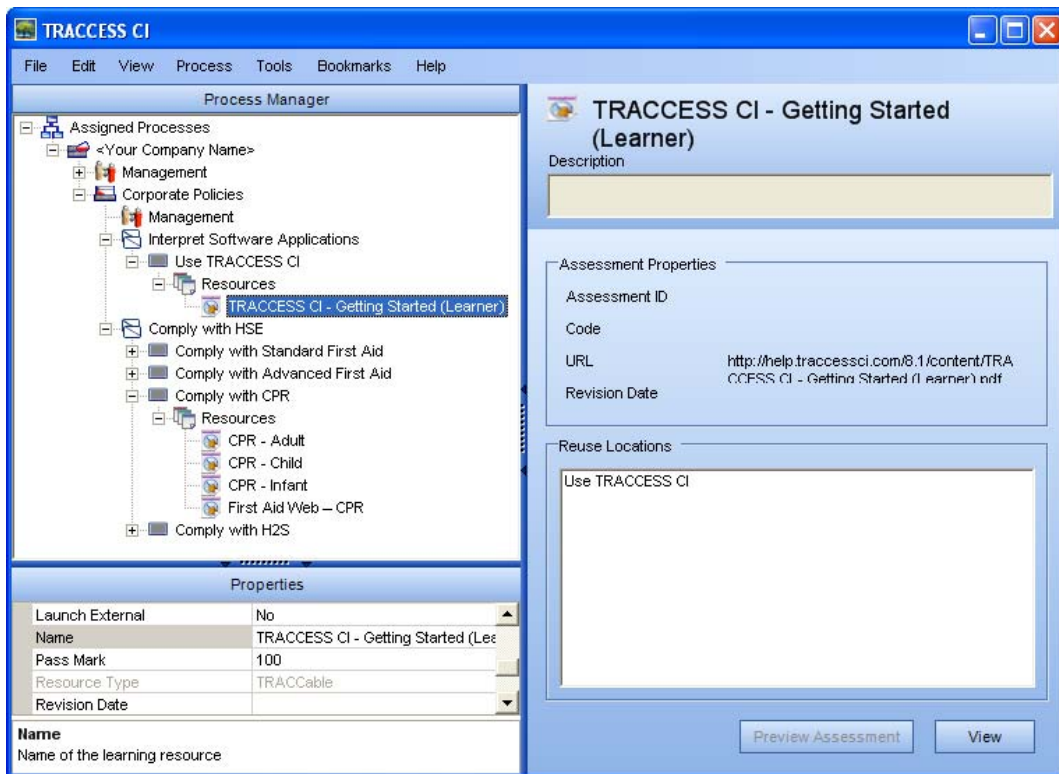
TRACCESS CI

File Edit View Process Tools Bookmarks Help

Process Manager

Assigned Processes
<Your Company Name>
Management
Corporate Policies
Management
Interpret Software Applications
Use TRACCESS CI
Resources
TRACCESS CI - Getting Started (Learner)
Comply with HSE
Comply with Standard First Aid
Comply with Advanced First Aid
Comply with CPR
Resources
CPR - Adult
CPR - Child
CPR - Infant
First Aid Web – CPR
Comply with H2S

Properties

| | |
|---|---|
| Launch External | No |
| Name | TRACCESS CI - Getting Started (Lea |
| Pass Mark | 100 |
| Resource Type | TRACCable |
| Revision Date | |

Name
Name of the learning resource

TRACCESS CI - Getting Started (Learner)

Description

Assessment Properties
Assessment ID
Code
URL http://help.traccessci.com/8.1/content/TRACCESS CI - Getting Started (Learner).pdf
Revision Date

Reuse Locations
Use TRACCESS CI

Preview Assessment
View